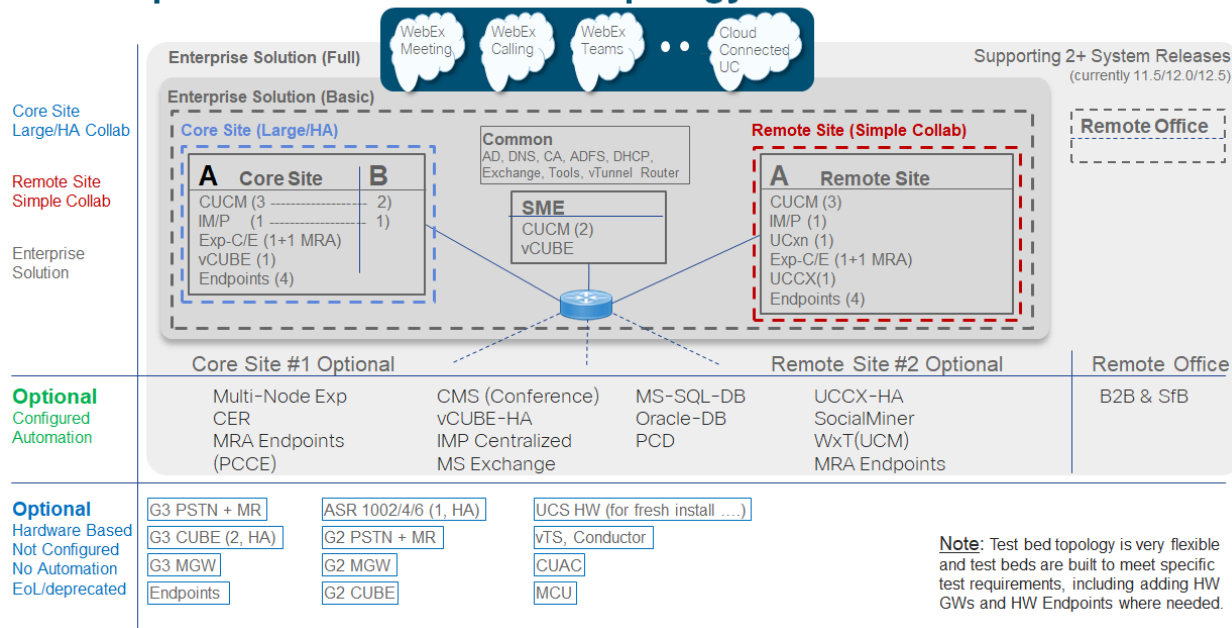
WebEx Meeting
WebEx Calling
WebEx Teams
Cloud Connected UC

Core Site Large/HA Collab

Remote Site Simple Collab

Enterprise Solution

Enterprise Solution (Full)

Supporting 2+ System Releases (currently 11.5/12.0/12.5)

Enterprise Solution (Basic)

Core Site (Large/HA)

A Core Site B
CUCM (3 ---------------- 2)
IM/P (1 ---------------- 1)
Exp-C/E (1+1 MRA)
vCUBE (1)
Endpoints (4)

Common
AD, DNS, CA, ADFS, DHCP, Exchange, Tools, vTunnel Router

SME
CUCM (2)
vCUBE

Remote Site (Simple Collab)

A Remote Site
CUCM (3)
IM/P (1)
UCxn (1)
Exp-C/E (1+1 MRA)
UCCX(1)
Endpoints (4)

Remote Office

Core Site #1 Optional

Remote Site #2 Optional

Remote Office

Optional
Configured
Automation

Multi-Node Exp
CER
MRA Endpoints
(PCCE)

CMS (Conference)
vCUBE-HA
IMP Centralized
MS Exchange

MS-SQL-DB
Oracle-DB
PCD

UCCX-HA
SocialMiner
WxT(UCM)
MRA Endpoints

B2B & SfB

Optional
Hardware Based
Not Configured
No Automation
EoL/deprecated

G3 PSTN + MR
G3 CUBE (2, HA)
G3 MGW
Endpoints

ASR 1002/4/6 (1, HA)
G2 PSTN + MR
G2 MGW
G2 CUBE

UCS HW (for fresh install ….)
vTS, Conductor
CUAC
MCU

Note: Test bed topology is very flexible and test beds are built to meet specific test requirements, including adding HW GWs and HW Endpoints where needed.